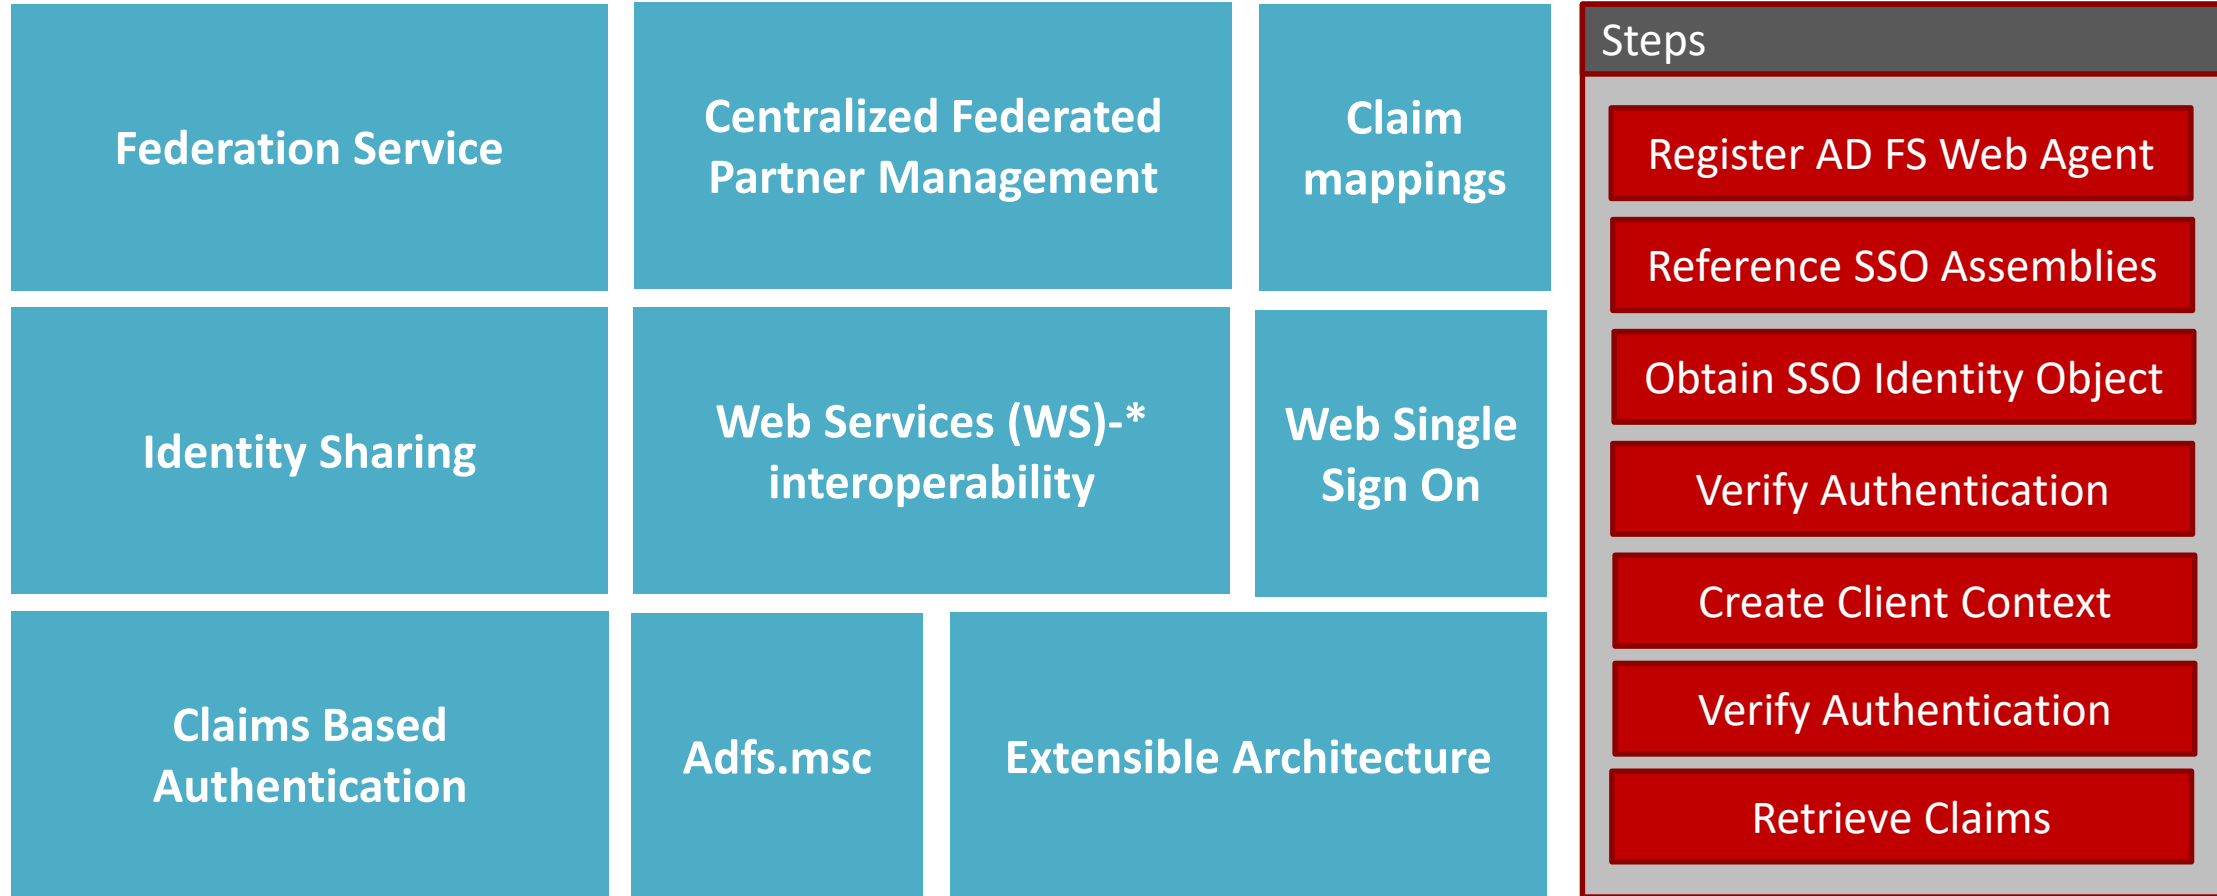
Federation Service

Centralized Federated Partner Management

Claim mappings

Identity Sharing

Web Services (WS)-* interoperability

Web Single Sign On

Claims Based Authentication

Adfs.msc

Extensible Architecture

Steps

Register AD FS Web Agent

Reference SSO Assemblies

Obtain SSO Identity Object

Verify Authentication

Create Client Context

Verify Authentication

Retrieve Claims